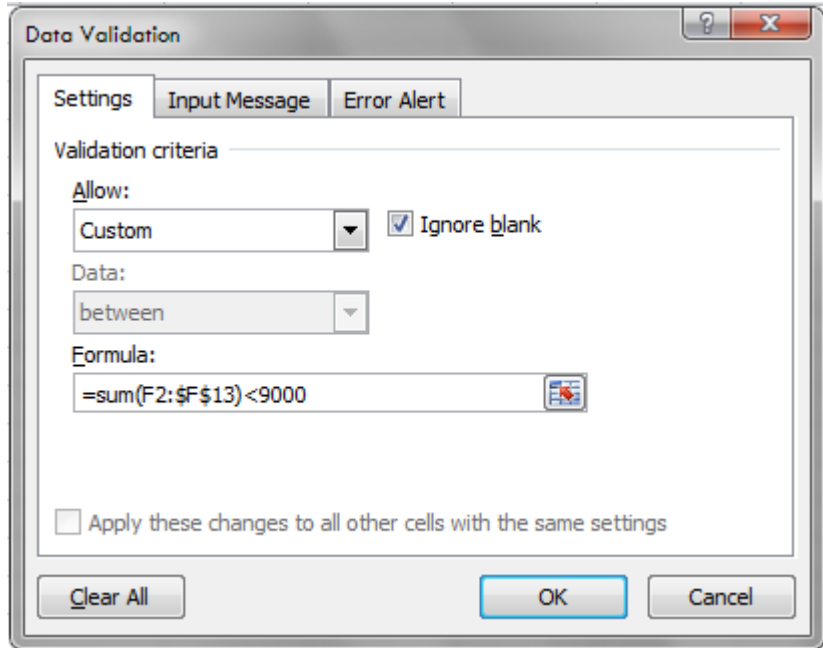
Data Validation

?

X

Settings

Input Message

Error Alert

Validation criteria

Allow:

Custom

Ignore blank

Data:

between

Formula:

=sum(F2:$F$13)<9000

Apply these changes to all other cells with the same settings

Clear All

OK

Cancel